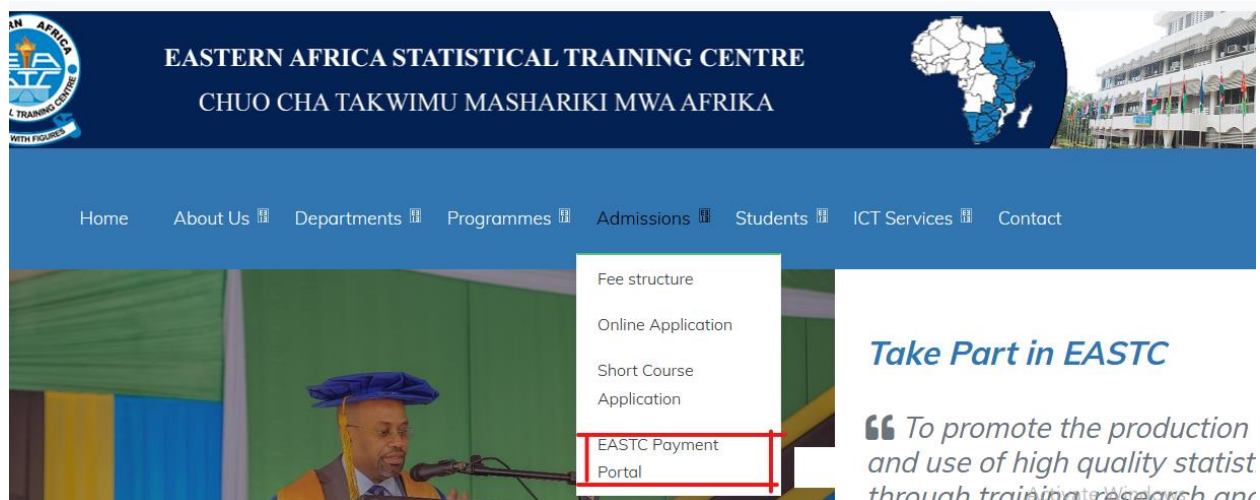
AN AFRICA
EASTC
TRAINING CENTRE
WITH FIGURES

EASTERN AFRICA STATISTICAL TRAINING CENTRE
CHUO CHA TAKWIMU MASHARIKI MWA AFRIKA

Home About Us Departments Programmes Admissions Students ICT Services Contact

Fee structure

Online Application

Short Course Application

EASTC Payment Portal

Take Part in EASTC

To promote the production and use of high quality statist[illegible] through training research and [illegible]

Activate Windows